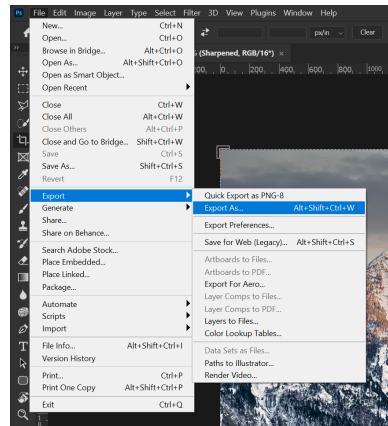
Ps File Edit Image Layer Type Select Filter 3D View Plugins Window Help

px/in Clear

(Sharpened, RGB/16*) ×

200 400 600 800 1000

New... Ctrl+N
Open... Ctrl+O
Browse in Bridge... Alt+Ctrl+O
Open As... Alt+Shift+Ctrl+O
Open as Smart Object...
Open Recent

Close Ctrl+W
Close All Alt+Ctrl+W
Close Others Alt+Ctrl+P
Close and Go to Bridge... Shift+Ctrl+W
Save Ctrl+S
Save As... Shift+Ctrl+S
Revert F12

Export
Generate
Share...
Share on Behance...

Search Adobe Stock...
Place Embedded...
Place Linked...
Package...

Automate
Scripts
Import

File Info... Alt+Shift+Ctrl+I
Version History

Print... Ctrl+P
Print One Copy Alt+Shift+Ctrl+P

Exit Ctrl+Q

Quick Export as PNG-8
Export As... Alt+Shift+Ctrl+W

Export Preferences...

Save for Web (Legacy)... Alt+Shift+Ctrl+S

Artboards to Files...
Artboards to PDF...
Export For Aero...
Layer Comps to Files...
Layer Comps to PDF...
Layers to Files...
Color Lookup Tables...

Data Sets as Files...
Paths to Illustrator...
Render Video...